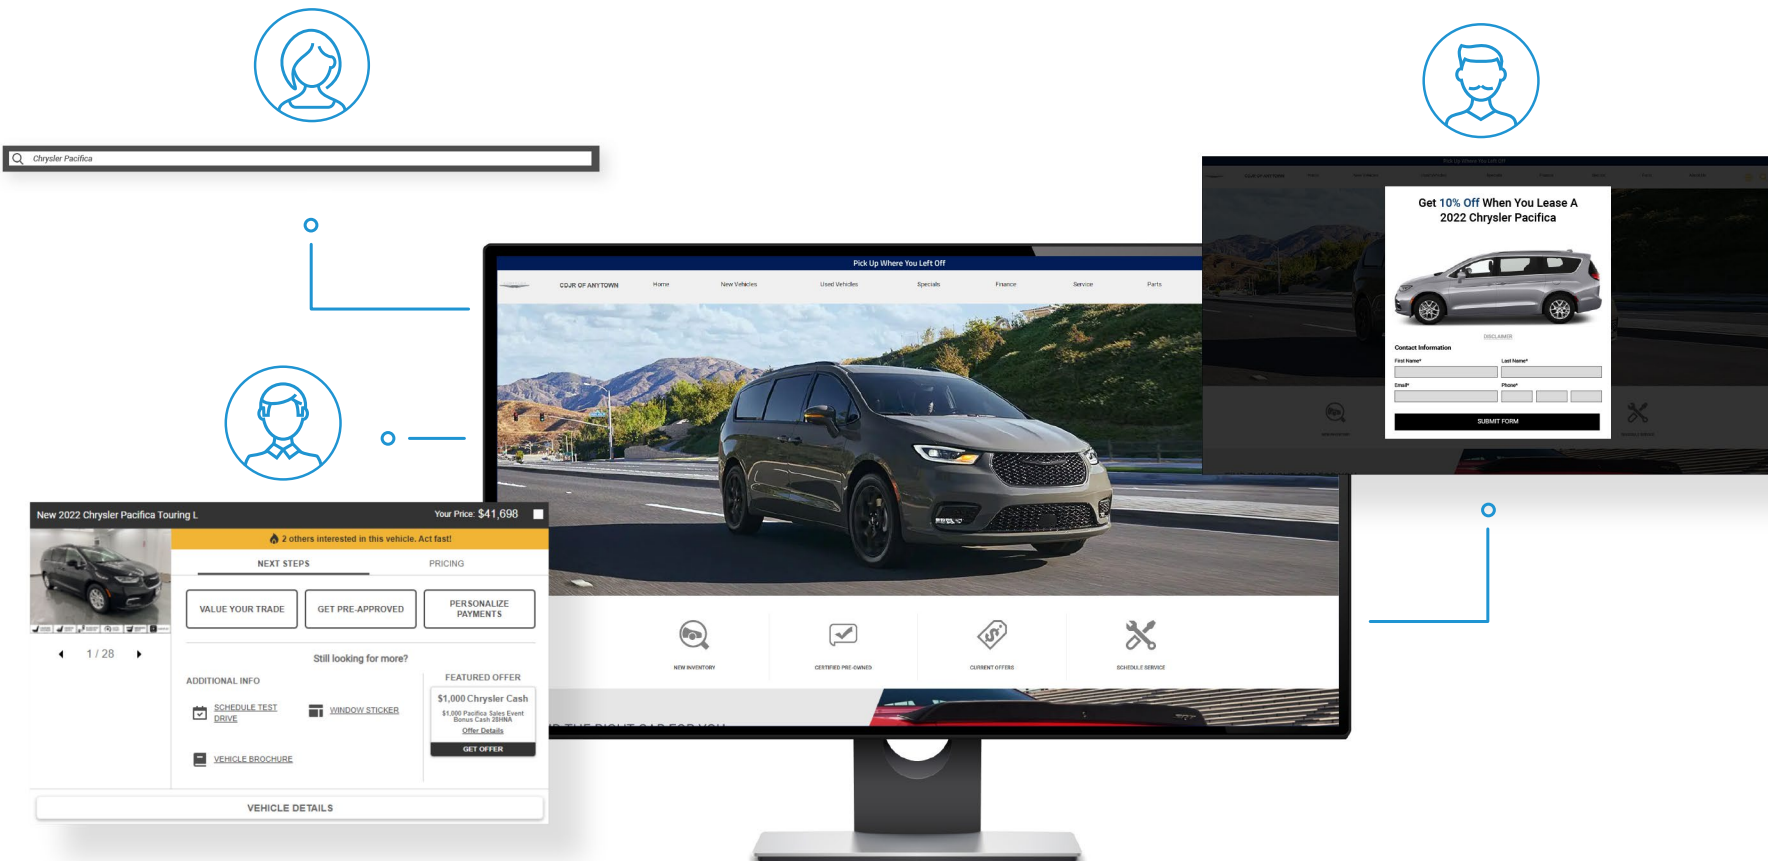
Chrysler Pacifica

Pick Up Where You Left Off

CDJR OF ANYTOWN Home New Vehicles Used Vehicles Specials Finance Service Parts

NEW INVENTORY

CERTIFIED PRE-OWNED

CURRENT OFFERS

SCHEDULE SERVICE

Get 10% Off When You Lease A 2022 Chrysler Pacifica

DISCLAIMER

Contact Information

First Name*

Last Name*

Email*

Phone*

SUBMIT FORM

New 2022 Chrysler Pacifica Touring L

Your Price: $41,698

2 others interested in this vehicle. Act fast!

NEXT STEPS

PRICING

VALUE YOUR TRADE

GET PRE-APPROVED

PERSONALIZE PAYMENTS

1 / 28

Still looking for more?

ADDITIONAL INFO

SCHEDULE TEST DRIVE

WINDOW STICKER

VEHICLE BROCHURE

FEATURED OFFER

$1,000 Chrysler Cash

$1,000 Pacifica Sales Event Bonus Cash 28HNA

Offer Details

GET OFFER

VEHICLE DETAILS